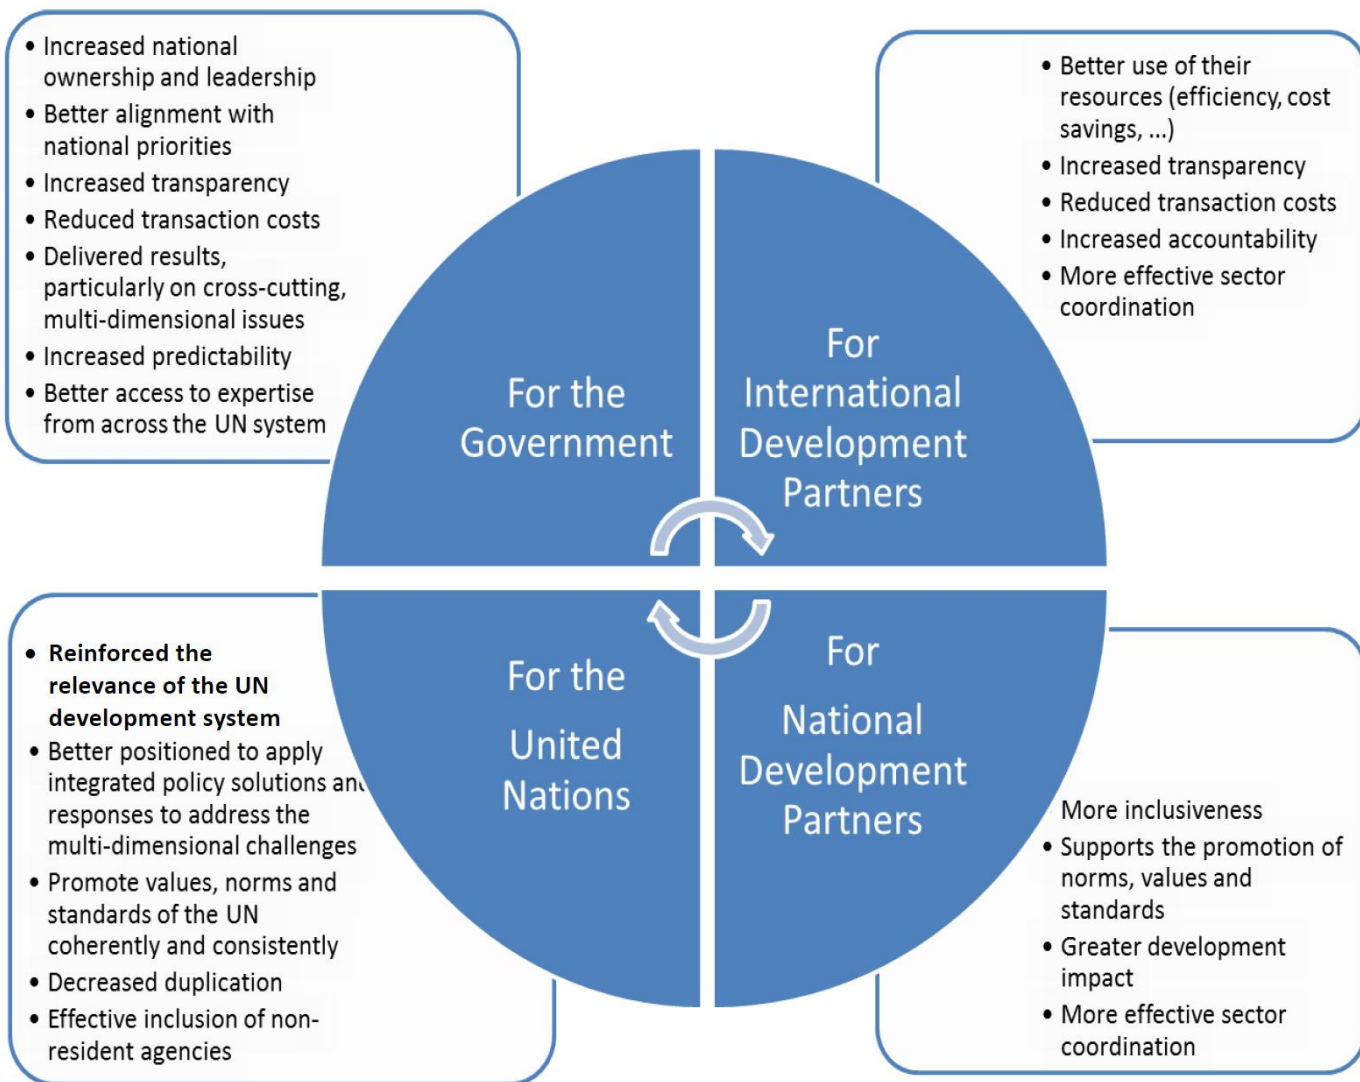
• Increased national ownership and leadership
• Better alignment with national priorities
• Increased transparency
• Reduced transaction costs
• Delivered results, particularly on cross-cutting, multi-dimensional issues
• Increased predictability
• Better access to expertise from across the UN system

• Better use of their resources (efficiency, cost savings, ...)
• Increased transparency
• Reduced transaction costs
• Increased accountability
• More effective sector coordination

For the Government

For International Development Partners

For the United Nations

For National Development Partners

• Reinforced the relevance of the UN development system
• Better positioned to apply integrated policy solutions an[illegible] responses to address the multi-dimensional challenges
• Promote values, norms and standards of the UN coherently and consistently
• Decreased duplication
• Effective inclusion of non-resident agencies

More inclusiveness
• Supports the promotion of norms, values and standards
• Greater development impact
• More effective sector coordination